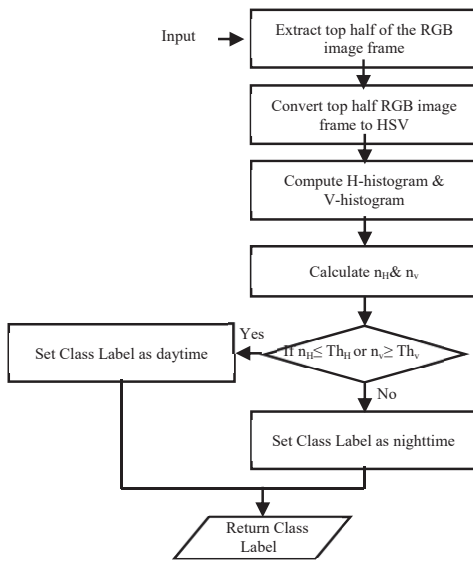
Input

Extract top half of the RGB image frame

Convert top half RGB image frame to HSV

Compute H-histogram & V-histogram

Calculate $n_H$& $n_v$

If $n_H \leq Th_H$ or $n_v \geq Th_v$

Yes

Set Class Label as daytime

No

Set Class Label as nighttime

Return Class Label